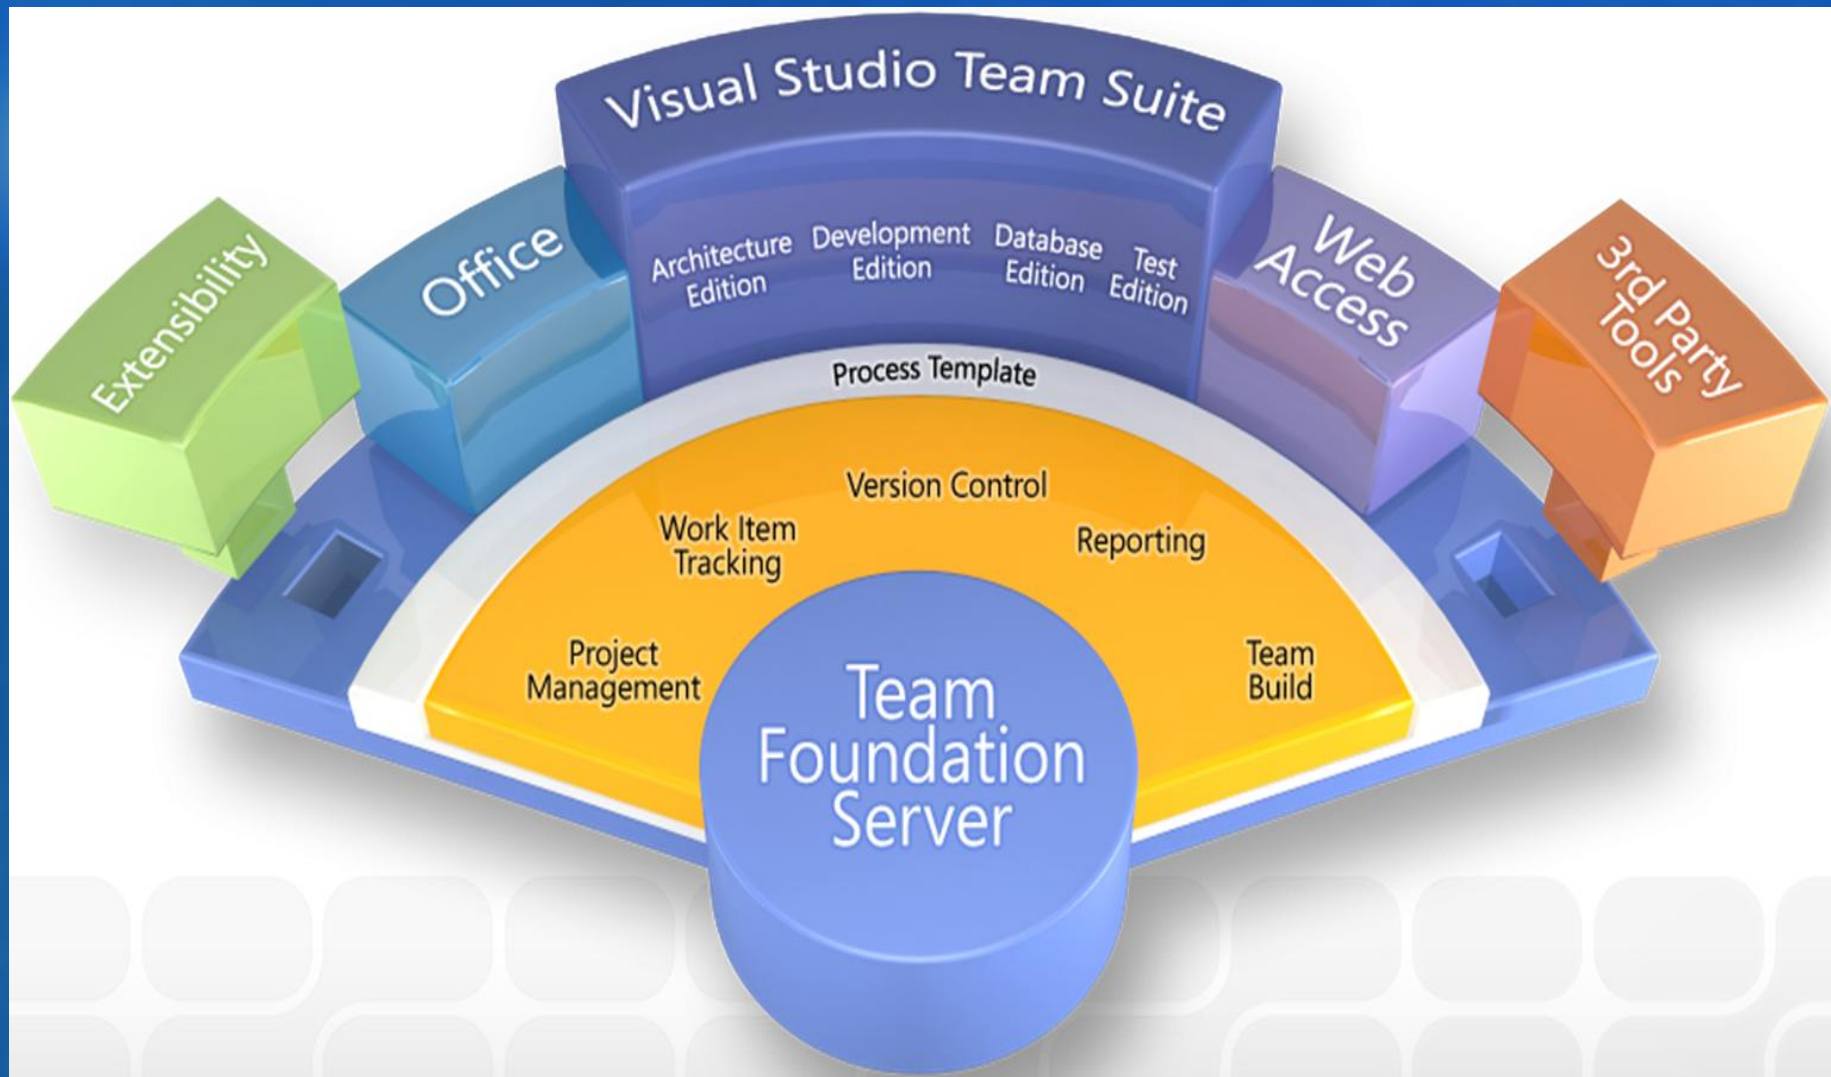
Visual Studio Team Suite

Extensibility

Office

Architecture Edition

Development Edition

Database Edition

Test Edition

Web Access

3rd Party Tools

Process Template

Version Control

Work Item Tracking

Reporting

Project Management

Team Build

Team Foundation Server